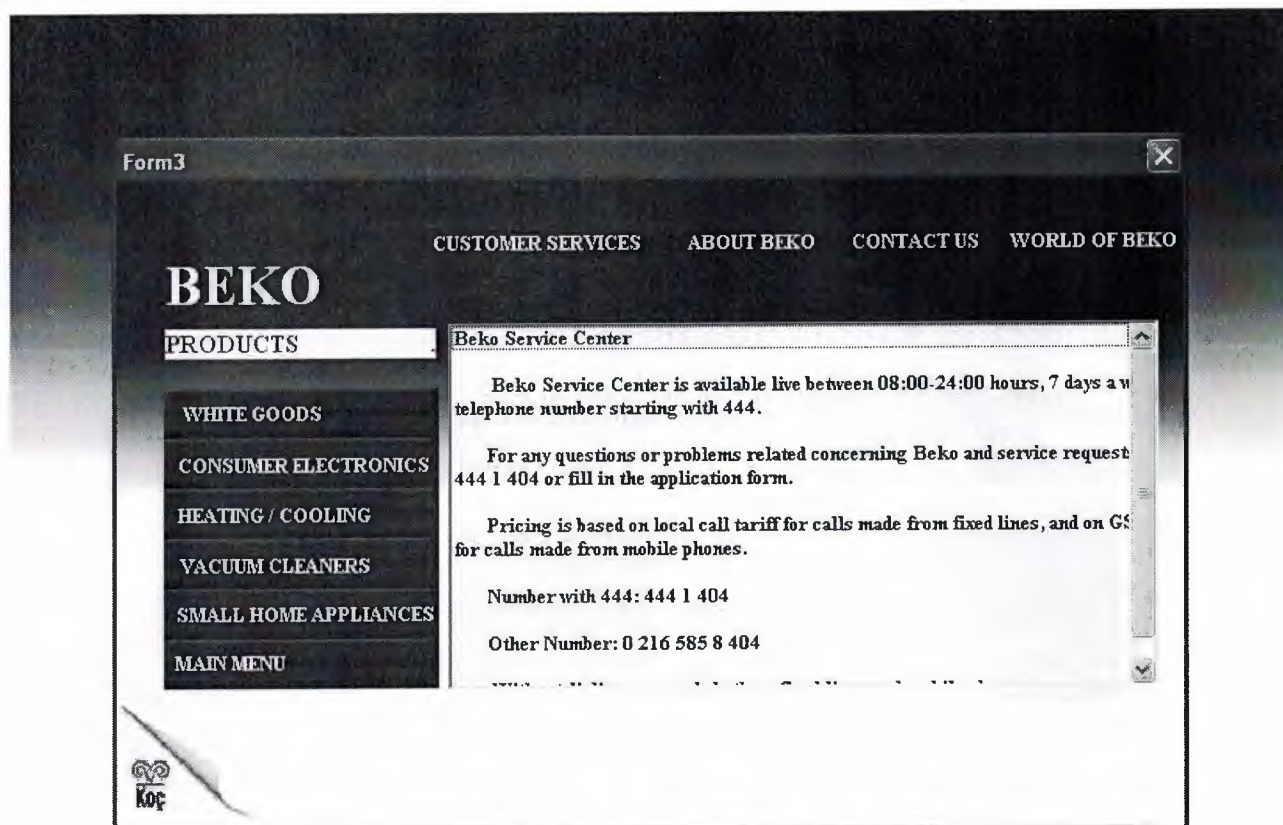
Form3

CUSTOMER SERVICES ABOUT BEKO CONTACT US WORLD OF BEKO

BEKO

PRODUCTS

WHITE GOODS

CONSUMER ELECTRONICS

HEATING / COOLING

VACUUM CLEANERS

SMALL HOME APPLIANCES

MAIN MENU

Beko Service Center

Beko Service Center is available live between 08:00-24:00 hours, 7 days a w telephone number starting with 444.

For any questions or problems related concerning Beko and service request 444 1 404 or fill in the application form.

Pricing is based on local call tariff for calls made from fixed lines, and on GS for calls made from mobile phones.

Number with 444: 444 1 404

Other Number: 0 216 585 8 404

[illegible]

Koç